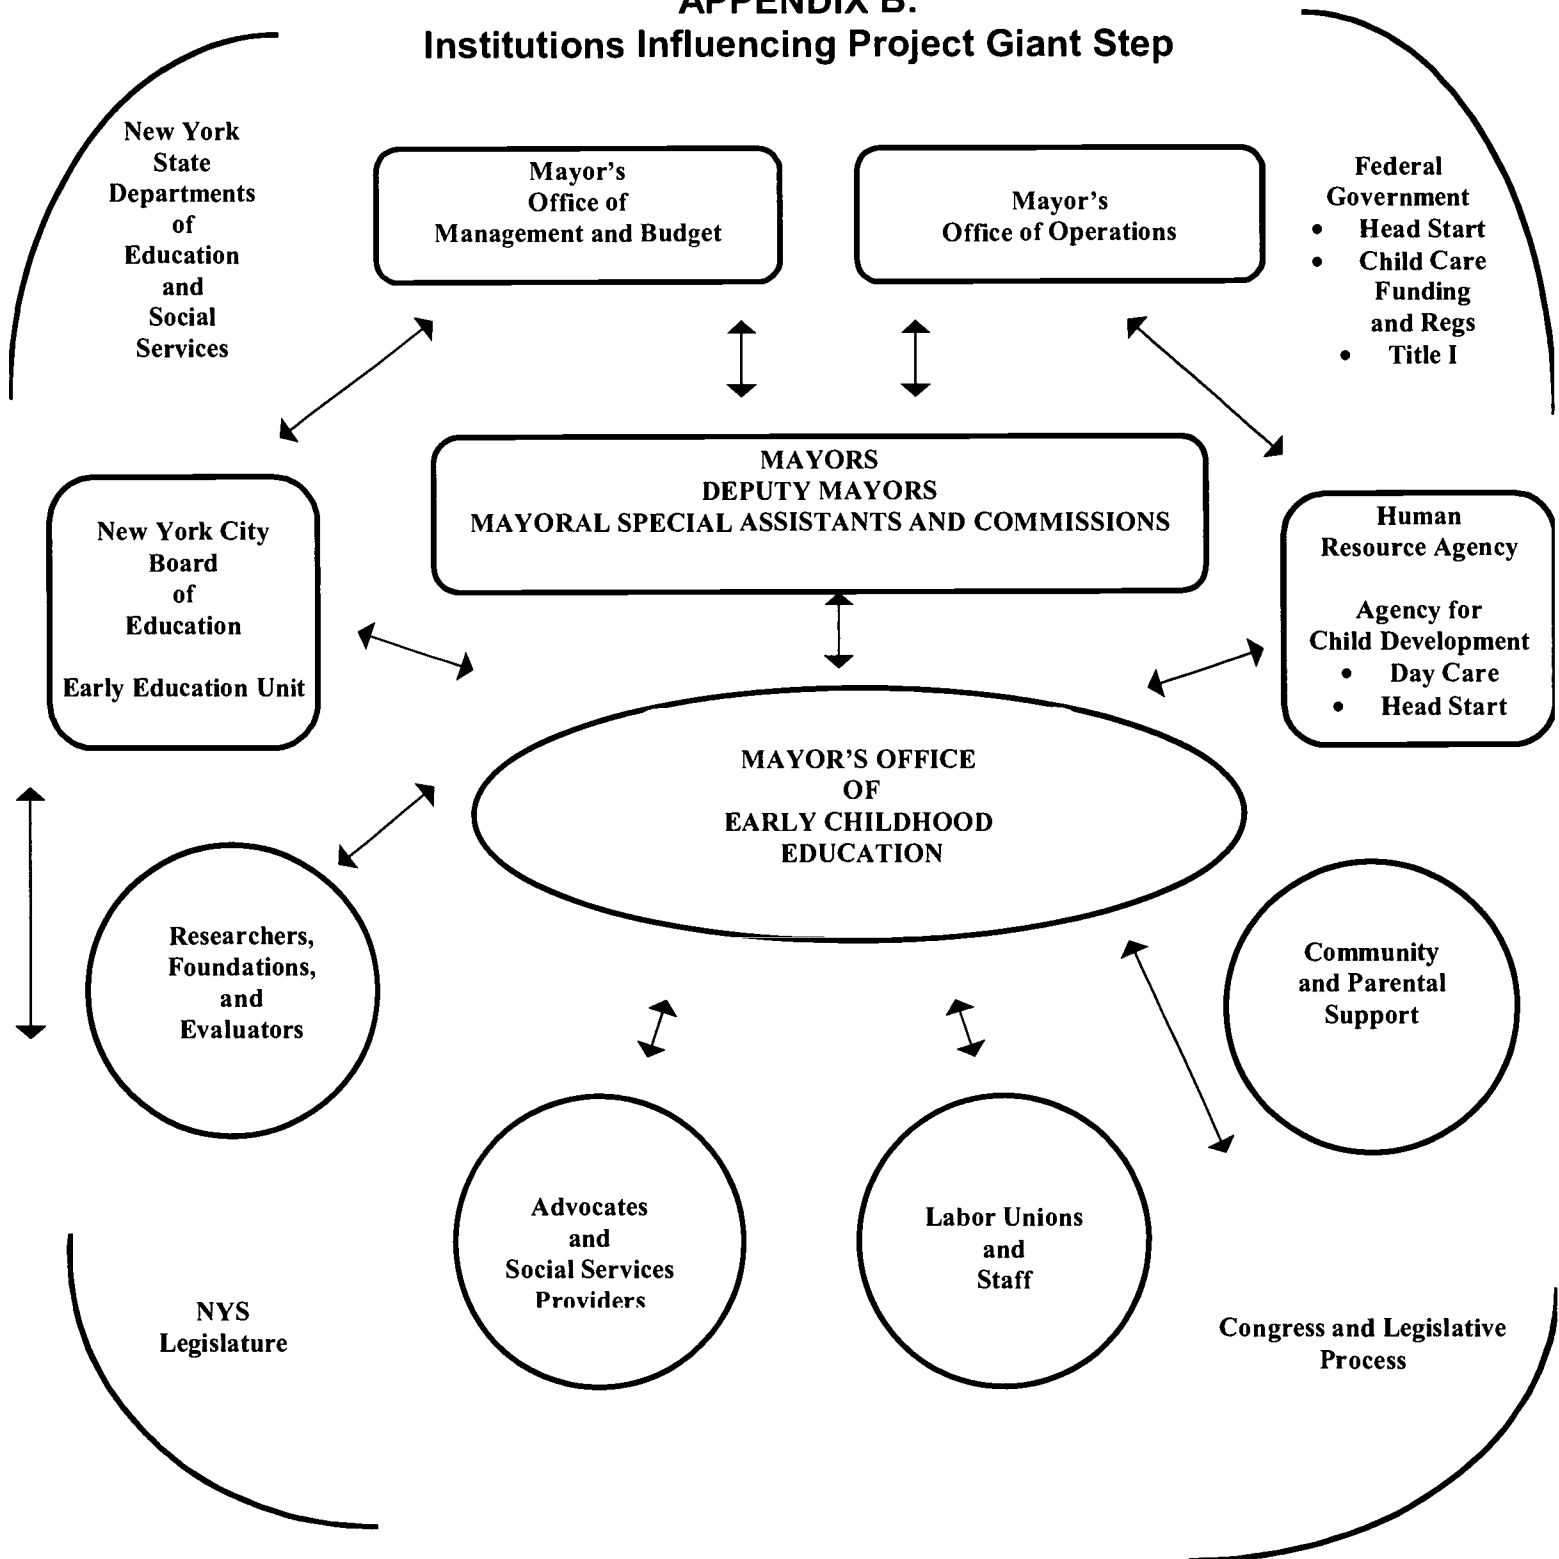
APPENDIX B:
Institutions Influencing Project Giant Step

New York State Departments of Education and Social Services

Mayor's Office of Management and Budget

Mayor's Office of Operations

Federal Government
• Head Start
• Child Care Funding and Regs
• Title I

MAYORS
DEPUTY MAYORS
MAYORAL SPECIAL ASSISTANTS AND COMMISSIONS

New York City Board of Education

Early Education Unit

Human Resource Agency

Agency for Child Development
• Day Care
• Head Start

MAYOR'S OFFICE OF EARLY CHILDHOOD EDUCATION

Researchers, Foundations, and Evaluators

Community and Parental Support

Advocates and Social Services Providers

Labor Unions and Staff

NYS Legislature

Congress and Legislative Process